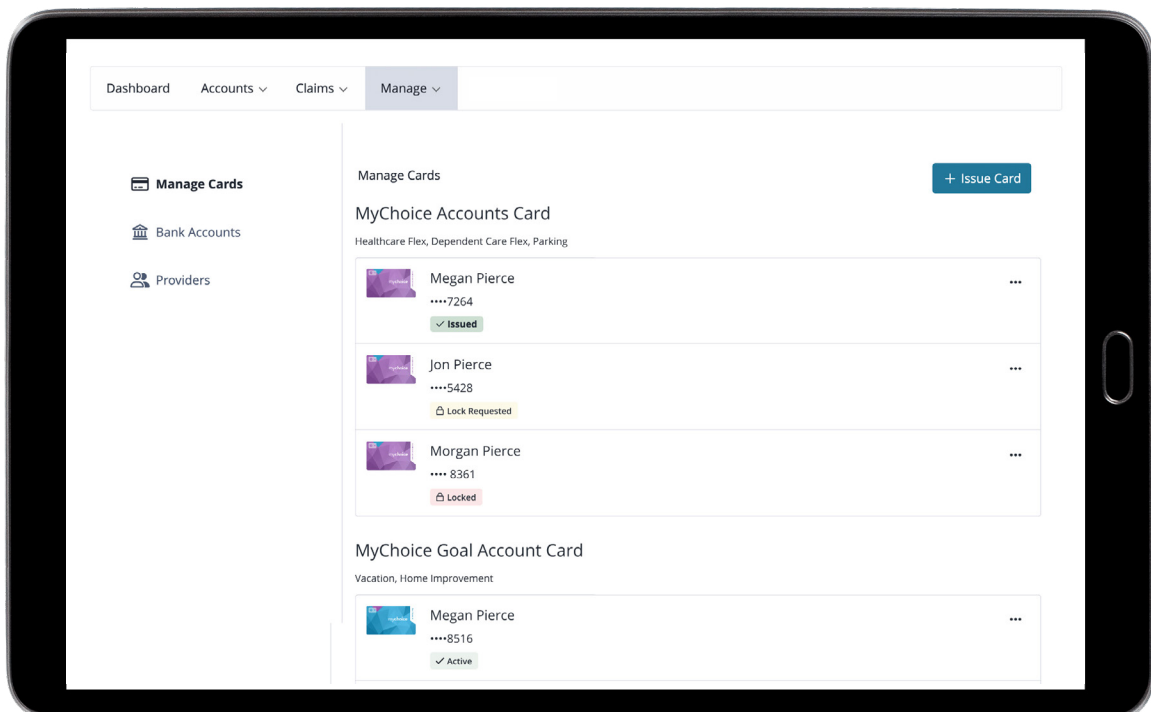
Dashboard Accounts Claims Manage

Manage Cards
Bank Accounts
Providers

Manage Cards

+ Issue Card

MyChoice Accounts Card

Healthcare Flex, Dependent Care Flex, Parking

Megan Pierce
••••7264
Issued

Jon Pierce
••••5428
Lock Requested

Morgan Pierce
•••• 8361
Locked

MyChoice Goal Account Card

Vacation, Home Improvement

Megan Pierce
••••8516
Active